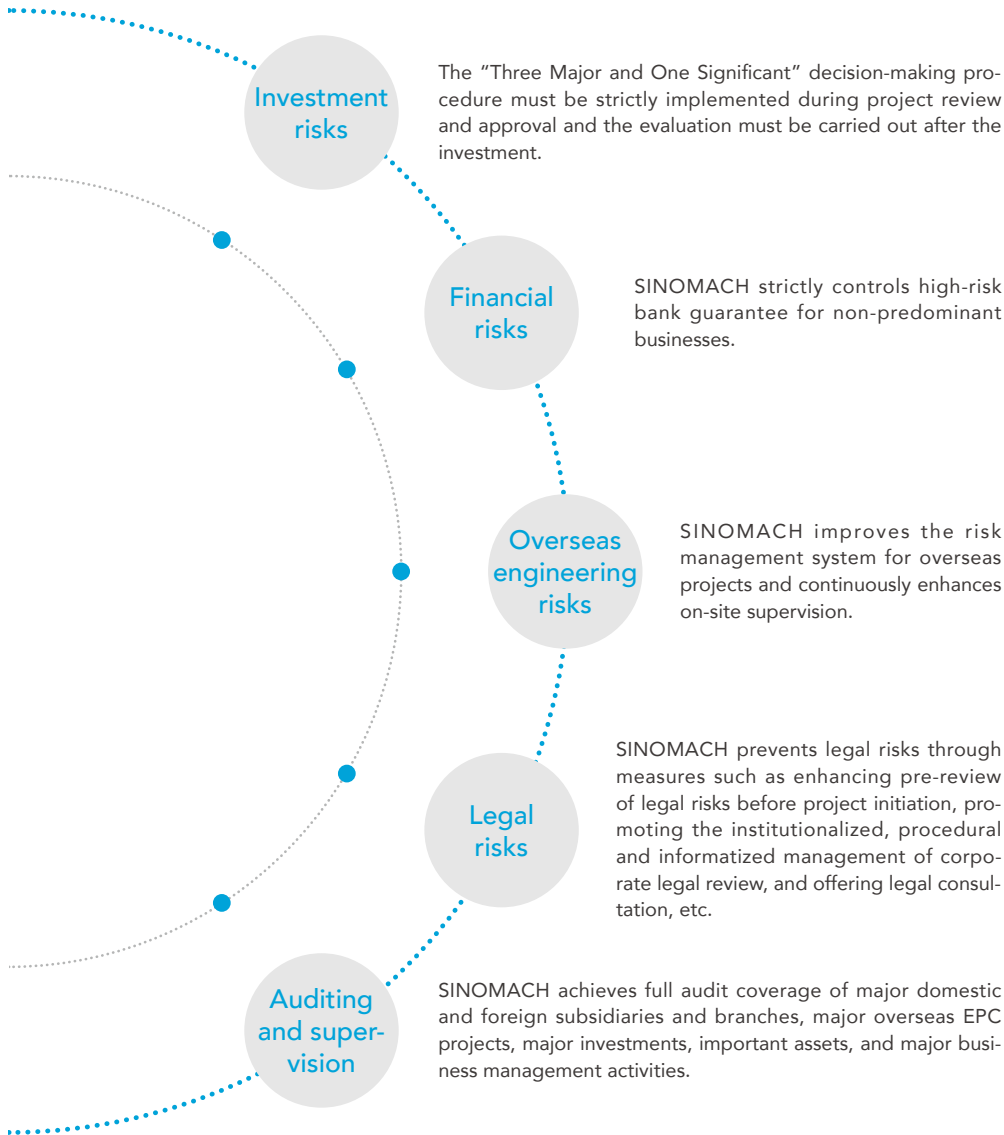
Investment risks

The “Three Major and One Significant” decision-making procedure must be strictly implemented during project review and approval and the evaluation must be carried out after the investment.

Financial risks

SINOMACH strictly controls high-risk bank guarantee for non-predominant businesses.

Overseas engineering risks

SINOMACH improves the risk management system for overseas projects and continuously enhances on-site supervision.

Legal risks

SINOMACH prevents legal risks through measures such as enhancing pre-review of legal risks before project initiation, promoting the institutionalized, procedural and informatized management of corporate legal review, and offering legal consultation, etc.

Auditing and supervision

SINOMACH achieves full audit coverage of major domestic and foreign subsidiaries and branches, major overseas EPC projects, major investments, important assets, and major business management activities.